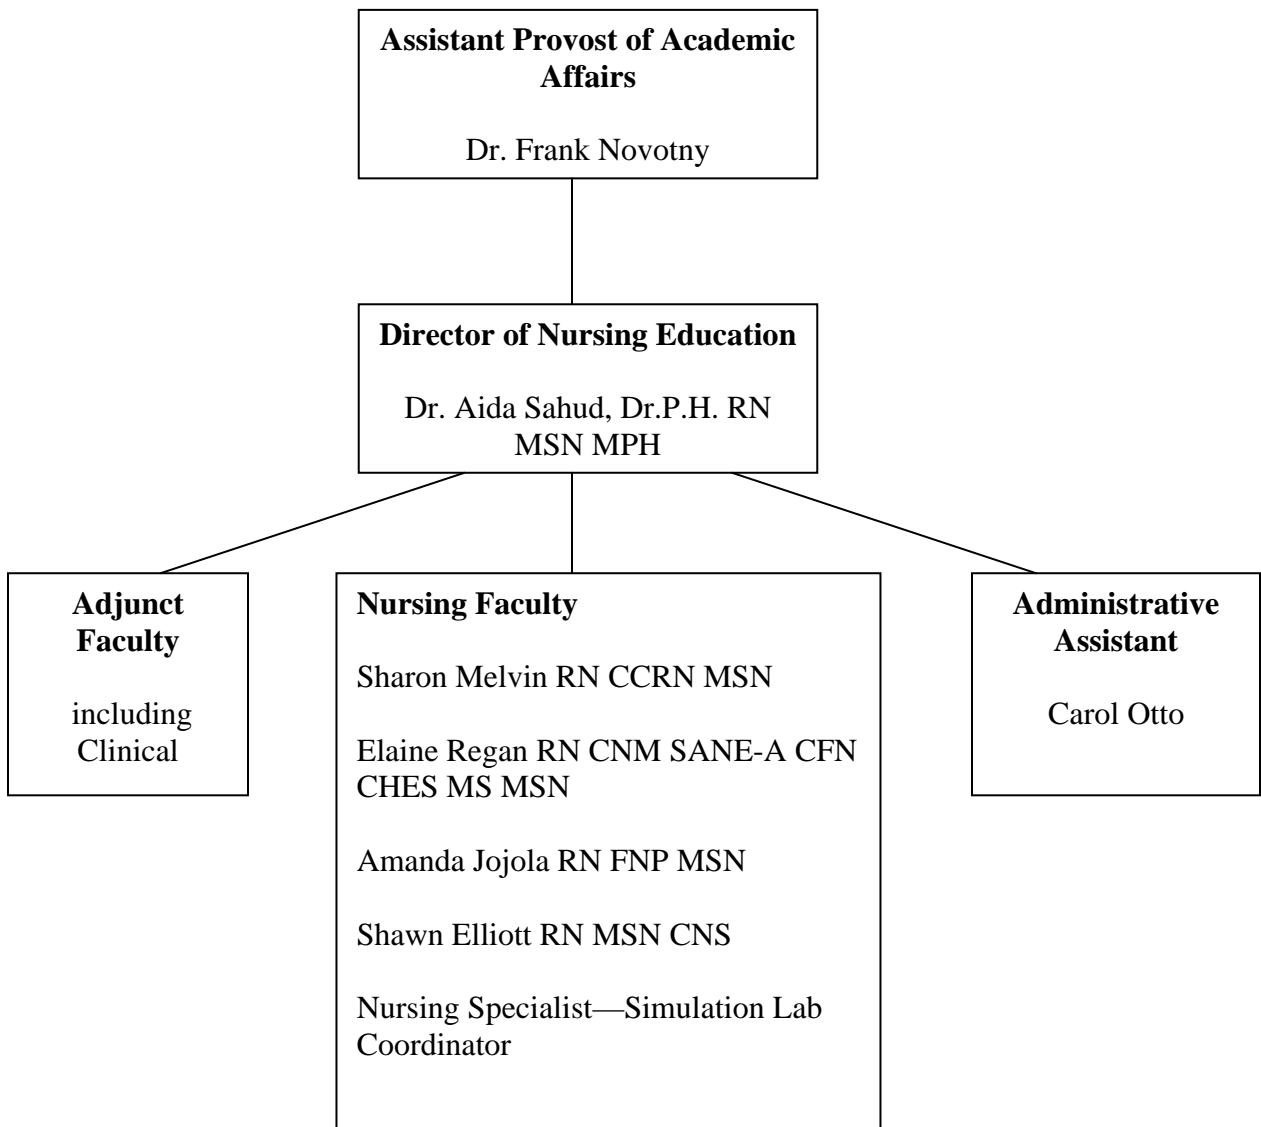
**Assistant Provost of Academic Affairs**

Dr. Frank Novotny

**Director of Nursing Education**

Dr. Aida Sahud, Dr.P.H. RN MSN MPH

**Adjunct Faculty**

including Clinical

**Nursing Faculty**

Sharon Melvin RN CCRN MSN

Elaine Regan RN CNM SANE-A CFN CHES MS MSN

Amanda Jojola RN FNP MSN

Shawn Elliott RN MSN CNS

Nursing Specialist—Simulation Lab Coordinator

**Administrative Assistant**

Carol Otto